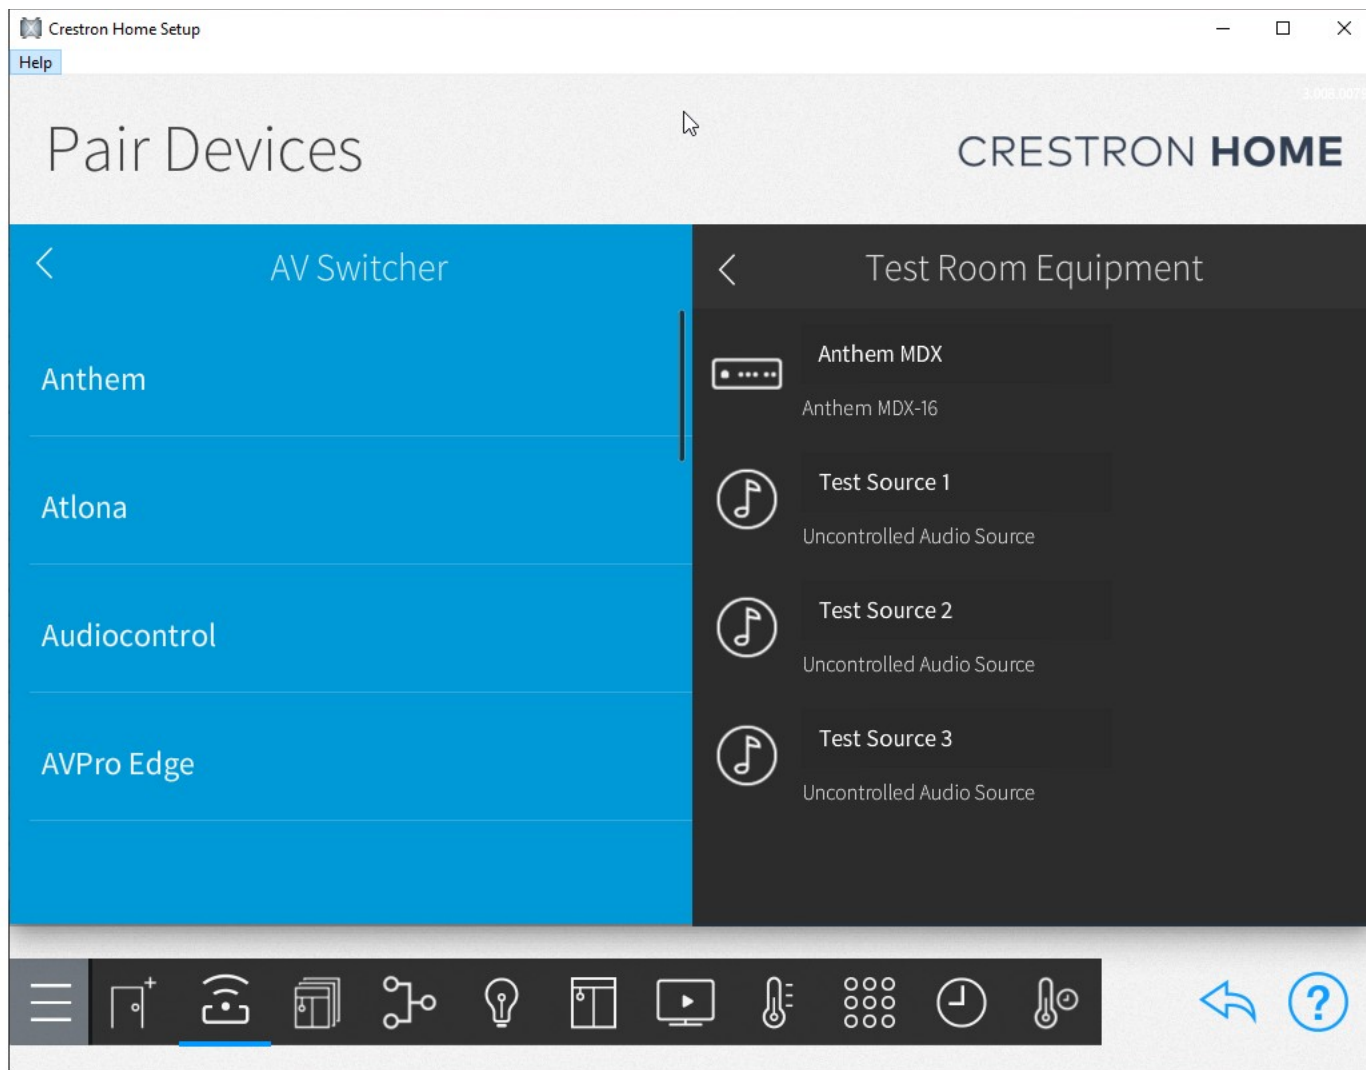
Crestron Home Setup

Help

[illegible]

Pair Devices

CRESTRON HOME

AV Switcher

Anthem

Atlona

Audiocontrol

AVPro Edge

Test Room Equipment

Anthem MDX

Anthem MDX-16

Test Source 1

Uncontrolled Audio Source

Test Source 2

Uncontrolled Audio Source

Test Source 3

Uncontrolled Audio Source

?